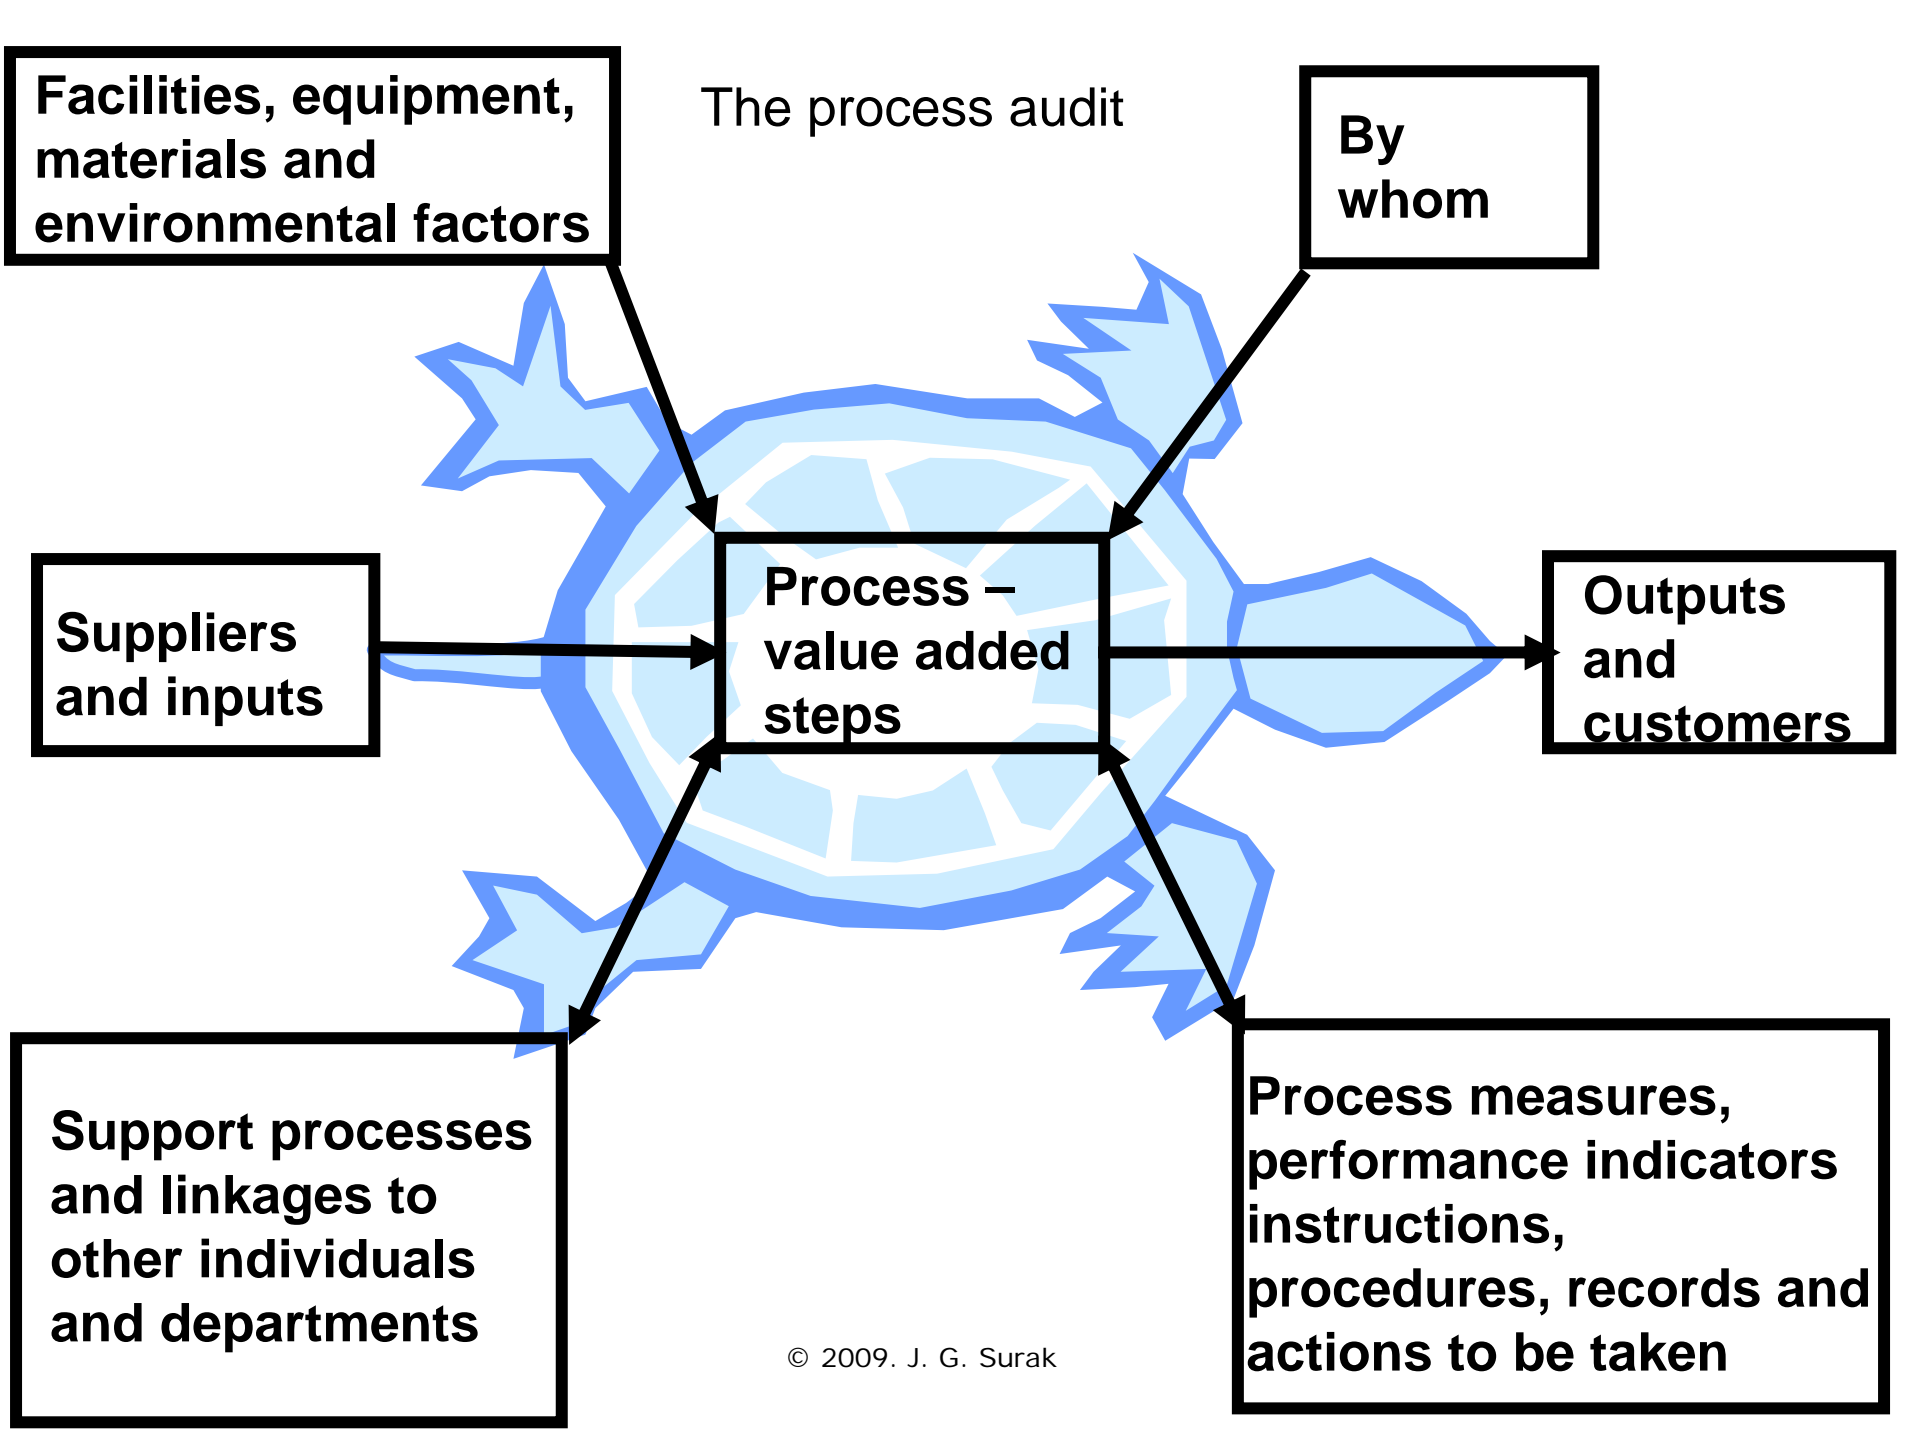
Facilities, equipment, materials and environmental factors

The process audit

By whom

Suppliers and inputs

Process – value added steps

Outputs and customers

Support processes and linkages to other individuals and departments

© 2009. J. G. Surak

Process measures, performance indicators instructions, procedures, records and actions to be taken